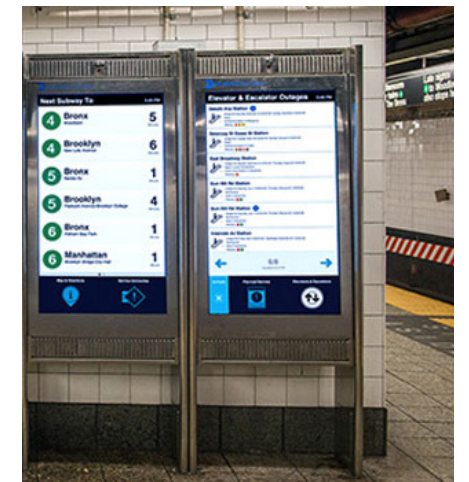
Next Subway To

4 Bronx
Woodlawn
5
min

4 Brooklyn
New Lots Avenue
6
min

5 Bronx
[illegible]
1
min

5 Brooklyn
Flatbush Avenue-Brooklyn College
4
min

6 Bronx
Pelham Bay Park
1
min

6 Manhattan
Brooklyn Bridge-City Hall
1
min

Elevator & Escalator Outages

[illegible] Station

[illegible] St Station

East Broadway Station

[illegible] St Station

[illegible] St Station

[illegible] Station

6/8